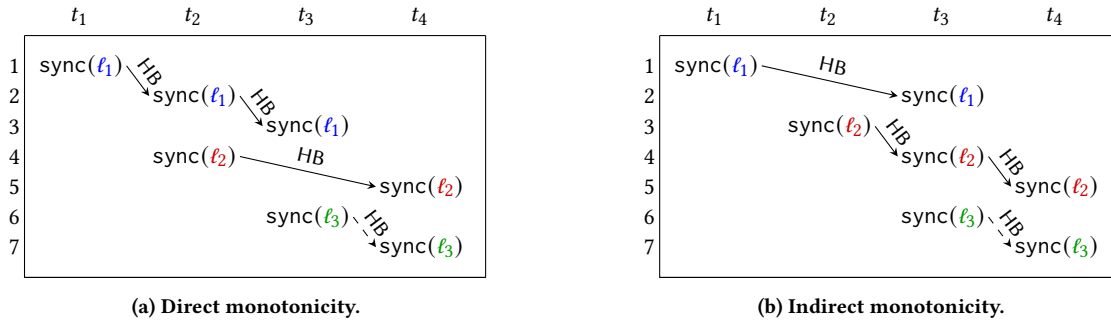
$t_1$ $t_2$ $t_3$ $t_4$

1 sync($\ell_1$) HB
2 sync($\ell_1$) HB
3 sync($\ell_1$)
4 sync($\ell_2$) HB
5 sync($\ell_2$)
6 sync($\ell_3$) HB
7 sync($\ell_3$)

(a) Direct monotonicity.

$t_1$ $t_2$ $t_3$ $t_4$

1 sync($\ell_1$) HB
2 sync($\ell_1$)
3 sync($\ell_2$) HB
4 sync($\ell_2$) HB
5 sync($\ell_2$)
6 sync($\ell_3$) HB
7 sync($\ell_3$)

(b) Indirect monotonicity.